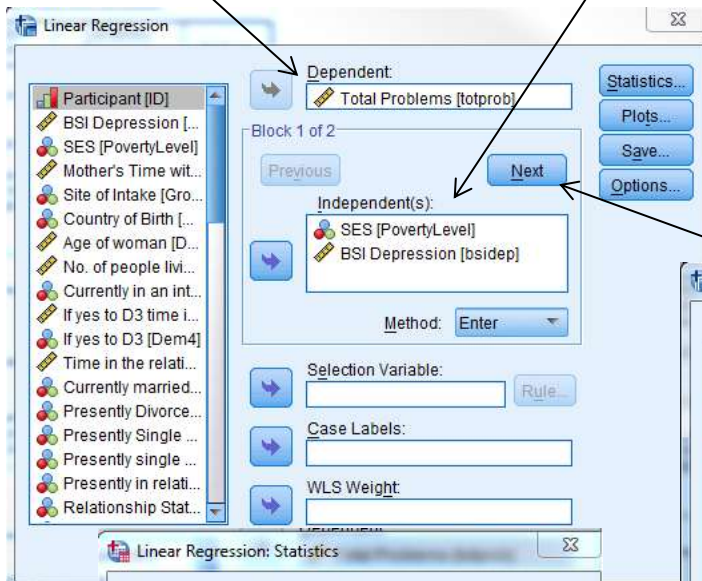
Linear Regression

Participant [ID]
BSI Depression [...
SES [PovertyLevel]
Mother's Time wit...
Site of Intake [Gro...
Country of Birth [...
Age of woman [D...
No. of people livi...
Currently in an int...
If yes to D3 time i...
If yes to D3 [Dem4]
Time in the relati...
Currently married...
Presently Divorce...
Presently Single ...
Presently single ...
Presently in relati...
Relationship Stat...

Dependent:
Total Problems [totprob]

Block 1 of 2
Previous
Next
Independent(s):
SES [PovertyLevel]
BSI Depression [bsidep]
Method: Enter

Selection Variable:
Rule...
Case Labels:
WLS Weight:

Statistics...
Plots...
Save...
Options...

Linear Regression: Statistics